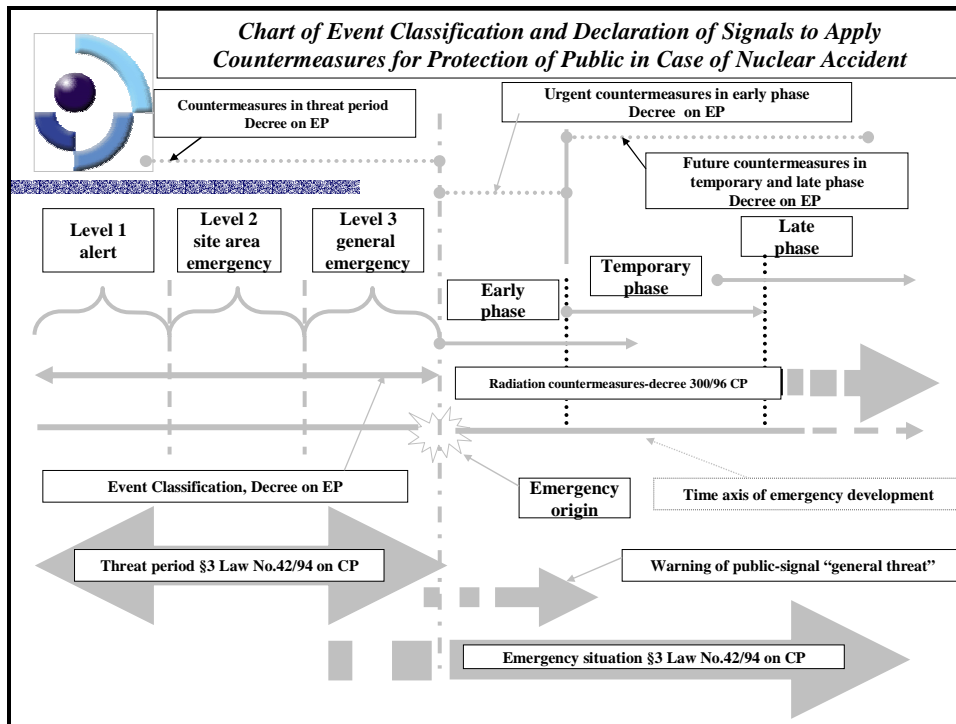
Chart of Event Classification and Declaration of Signals to Apply Countermeasures for Protection of Public in Case of Nuclear Accident

Countermeasures in threat period
Decree on EP

Urgent countermeasures in early phase
Decree on EP

Future countermeasures in temporary and late phase
Decree on EP

Level 1
alert

Level 2
site area emergency

Level 3
general emergency

Late phase

Temporary phase

Early phase

Radiation countermeasures-decree 300/96 CP

Event Classification, Decree on EP

Emergency origin

Time axis of emergency development

Threat period §3 Law No.42/94 on CP

Warning of public-signal "general threat"

Emergency situation §3 Law No.42/94 on CP